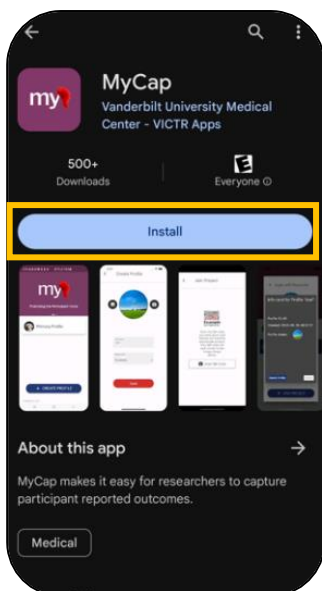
my

MyCap

Vanderbilt University Medical Center - VICTR Apps

500+
Downloads

E
Everyone ⓘ

Install

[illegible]

About this app

MyCap makes it easy for researchers to capture participant reported outcomes.

Medical